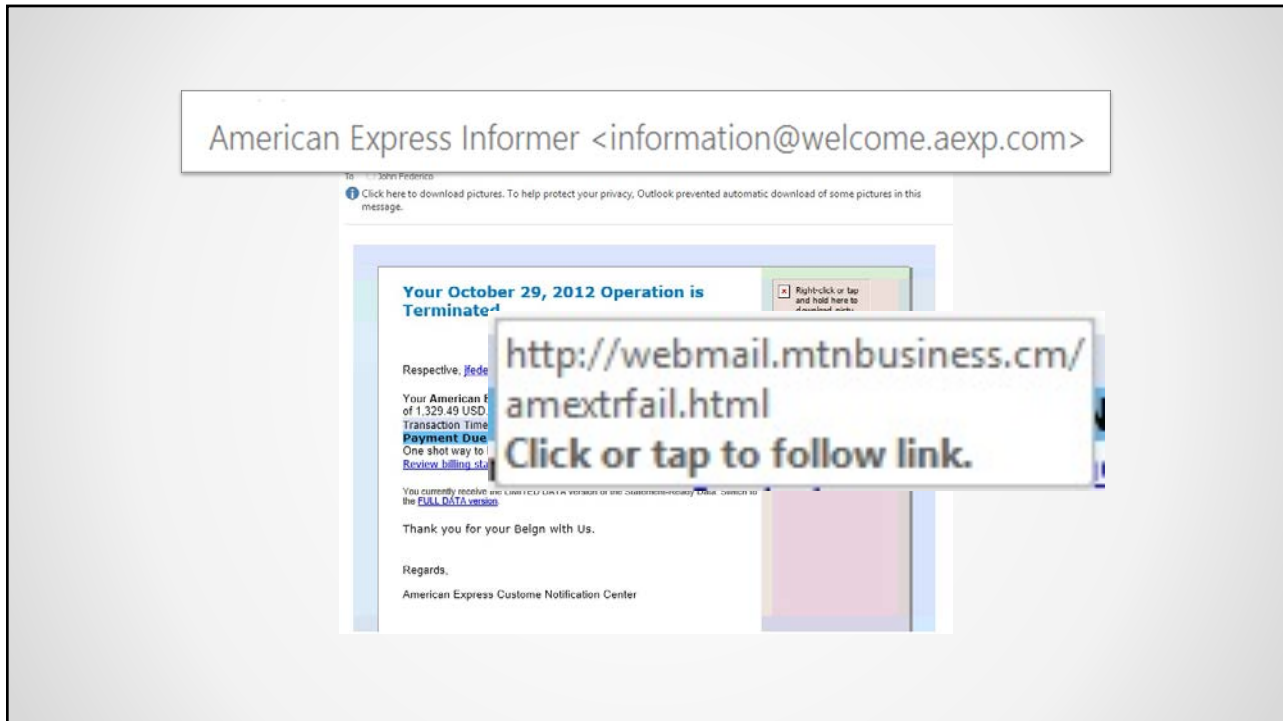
American Express Informer <information@welcome.aexp.com>

To John Federico

Click here to download pictures. To help protect your privacy, Outlook prevented automatic download of some pictures in this message.

Your October 29, 2012 Operation is Terminated

Right-click or tap and hold here to download pictu

http://webmail.mtnbusiness.cm/amextrfail.html
Click or tap to follow link.

Respective, jfede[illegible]

Your American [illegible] of 1,329.49 USD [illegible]
Transaction Time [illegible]
Payment Due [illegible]
One shot way to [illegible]
Review billing sta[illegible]

You currently receive the LIMITED DATA version of the Statement-Ready Data. Switch to the FULL DATA version.

Thank you for your Belgn with Us.

Regards,

American Express Custome Notification Center